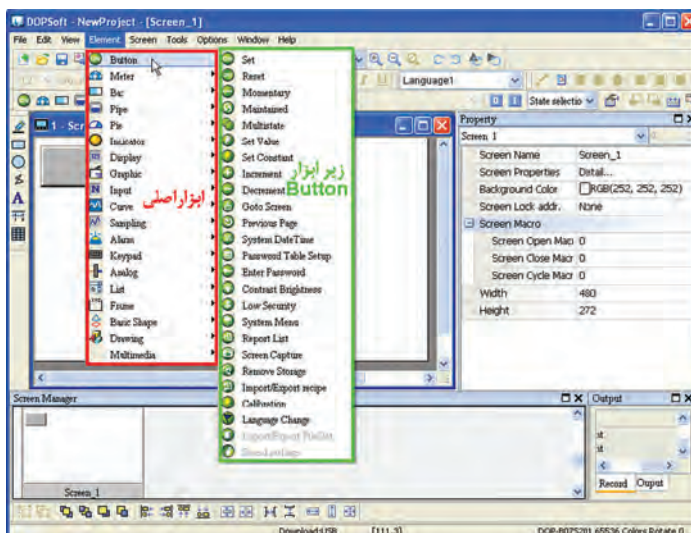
DOPSoft - NewProject - [Screen_1]

File Edit View Element Screen Tools Options Window Help

Language1

State selectio

1 - Scr

Button
Meter
Bar
Pipe
Pie
Indicator
Display
Graphic
Input
Curve
Sampling
Alarm
Keypad
Analog
List
Frame
Basic Shape
Drawing
Multimedia

ابزاراصلی

Set
Reset
Momentary
Maintained
Multistate
Set Value
Set Constant
Increment
Decrement
Goto Screen
Previous Page
System DateTime
Password Table Setup
Enter Password
Contrast Brightness
Low Security
System Menu
Report List
Screen Capture
Remove Storage
Import/Export recipe
Calibration
Language Change
Import/Export FileList
Show Lasting

زیر ابزار
Button

Property
Screen 1

| | |
|---|---|
| Screen Name | Screen_1 |
| Screen Properties | Detail... |
| Background Color | RGB(252, 252, 252) |
| Screen Lock addr. | None |
| Screen Macro | |
| Screen Open Mac | 0 |
| Screen Close Mac | 0 |
| Screen Cycle Mac | 0 |
| Width | 480 |
| Height | 272 |

Screen Manager
Screen_1

Output
Record Output

Download USB [111,3] DOP-B07S201 65536 Colors Rotate 0